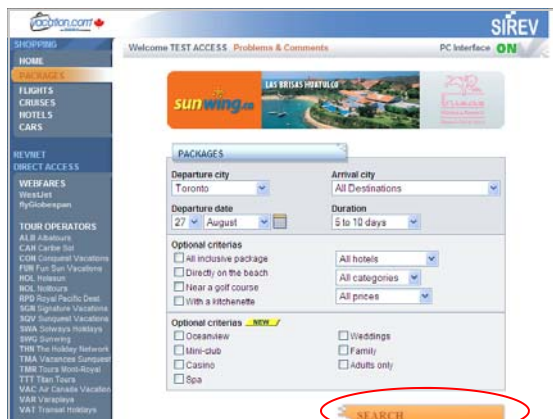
vacation.com

SIREV

SHOPPING
HOME
PACKAGES
FLIGHTS
CRUISES
HOTELS
CARS

REVNET
DIRECT ACCESS

WEBFARES
WestJet
flyGlobespan

TOUR OPERATORS
ALB Albatours
CAR Caribe Sol
CON Conquest Vacations
FUN Fun Sun Vacations
HOL Holasun
NOL Nolitours
RPD Royal Pacific Dest.
SGN Signature Vacations
SQV Sunquest Vacations
SWA Solways Holidays
SWG Sunwing
THN The Holiday Network
TMA Vacances Sunquest
TMR Tours Mont-Royal
TTT Titan Tours
VAC Air Canada Vacation
VAR Varaplaya
VAT Transat Holidays

Welcome TEST ACCESS Problems & Comments

PC Interface ON

sunwing.ca
LAS BRISAS HUATULCO
Brisas

PACKAGES

Departure city
Toronto

Arrival city
All Destinations

Departure date
27 August

Duration
5 to 10 days

Optional criterias
All inclusive package
Directly on the beach
Near a golf course
With a kitchenette

All hotels
All categories
All prices

Optional criterias NEW
Oceanview
Mini-club
Casino
Spa
Weddings
Family
Adults only

SEARCH